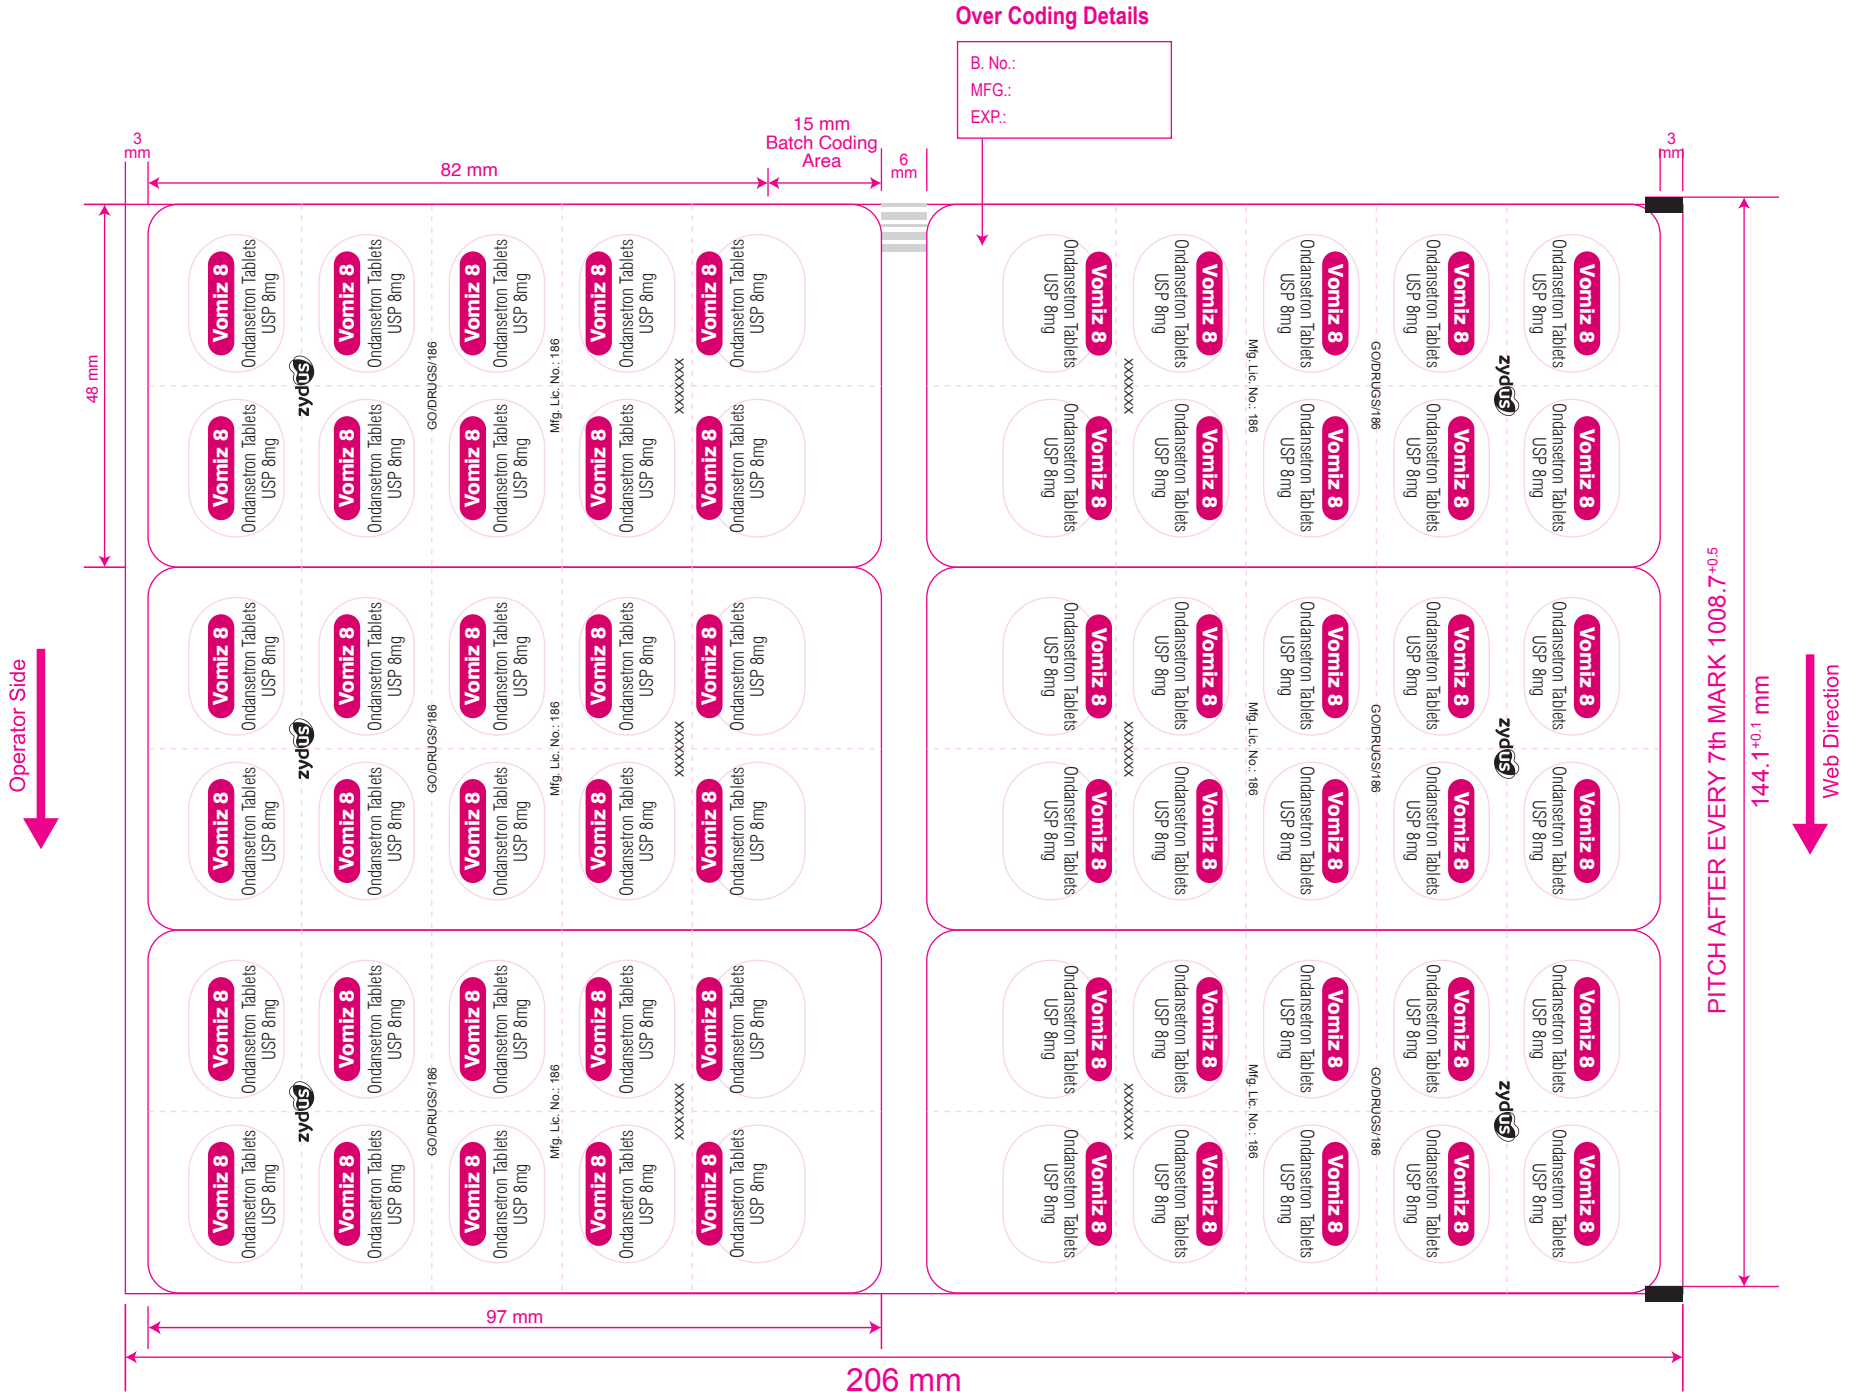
Over Coding Details

B. No.:
MFG.:
EXP.:

3 mm

82 mm

15 mm Batch Coding Area

6 mm

3 mm

48 mm

Vomiz 8
Ondansetron Tablets USP 8mg

zydus

GO/DRUGS/186

Mfg. Lic. No.: 186

XXXXXX

Operator Side

PITCH AFTER EVERY 7th MARK 1008.7$^{+0.5}$

144.1$^{+0.1}$ mm

Web Direction

97 mm

206 mm